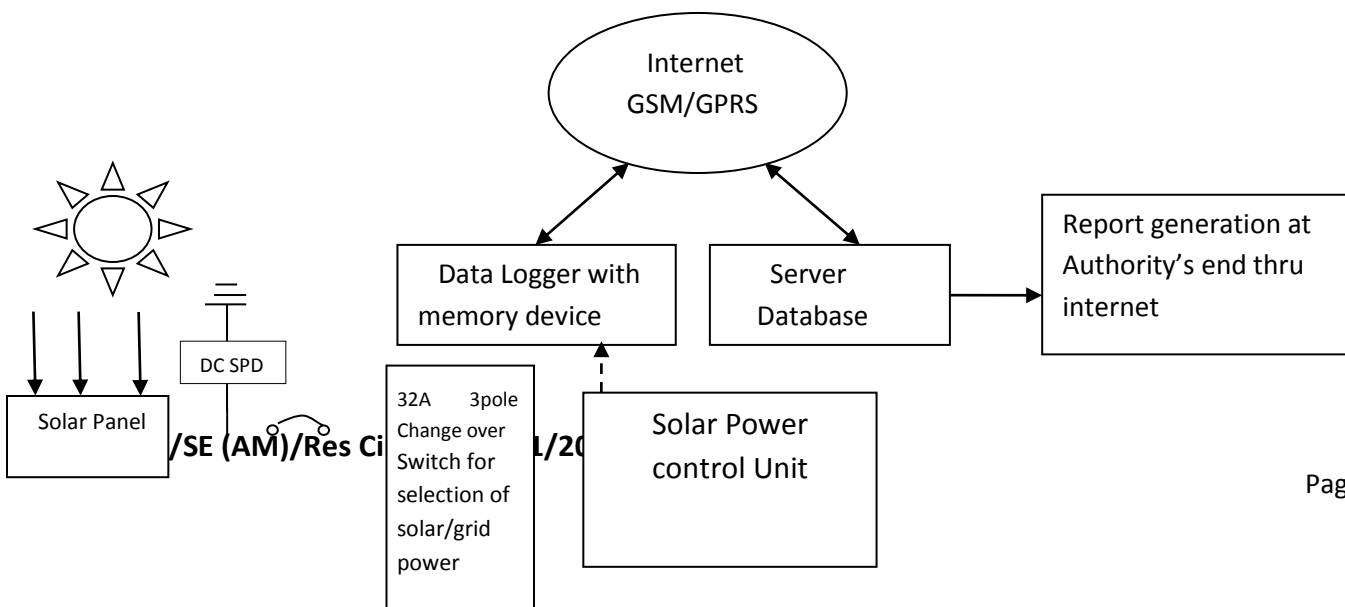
Internet
GSM/GPRS

Data Logger with memory device

Server Database

Report generation at Authority's end thru internet

DC SPD

Solar Panel

/SE (AM)/Res Ci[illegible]1/20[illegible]

32A 3pole Change over Switch for selection of solar/grid power

Solar Power control Unit

Pag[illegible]